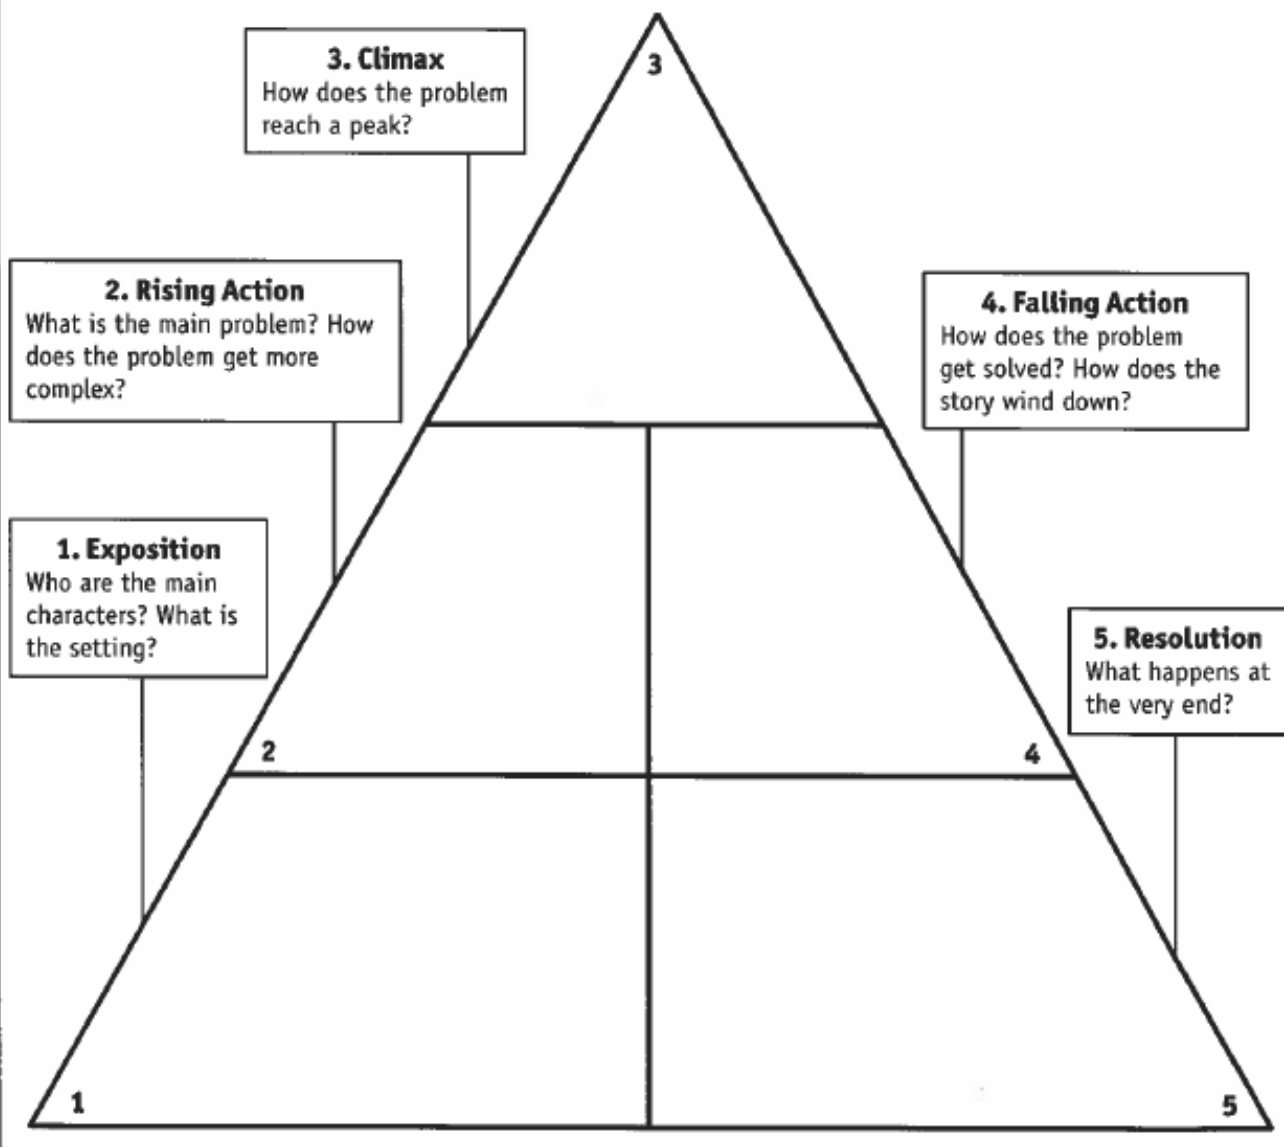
3. Climax
How does the problem reach a peak?

3

2. Rising Action
What is the main problem? How does the problem get more complex?

4. Falling Action
How does the problem get solved? How does the story wind down?

1. Exposition
Who are the main characters? What is the setting?

5. Resolution
What happens at the very end?

2

4

1

5